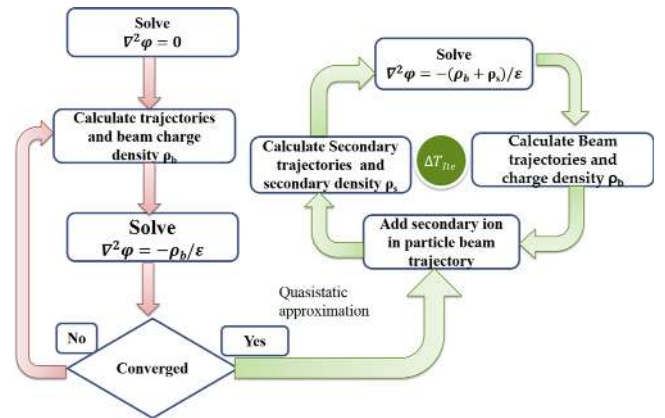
Solve
$\nabla^2\varphi = 0$

Calculate trajectories and beam charge density $\rho_b$

Solve
$\nabla^2\varphi = -\rho_b/\varepsilon$

No

Converged

Yes

Quasistatic approximation

Solve
$\nabla^2\varphi = -(\rho_b + \rho_s)/\varepsilon$

Calculate Beam trajectories and charge density $\rho_b$

$\Delta T_{ne}$

Calculate Secondary trajectories and secondary density $\rho_s$

Add secondary ion in particle beam trajectory